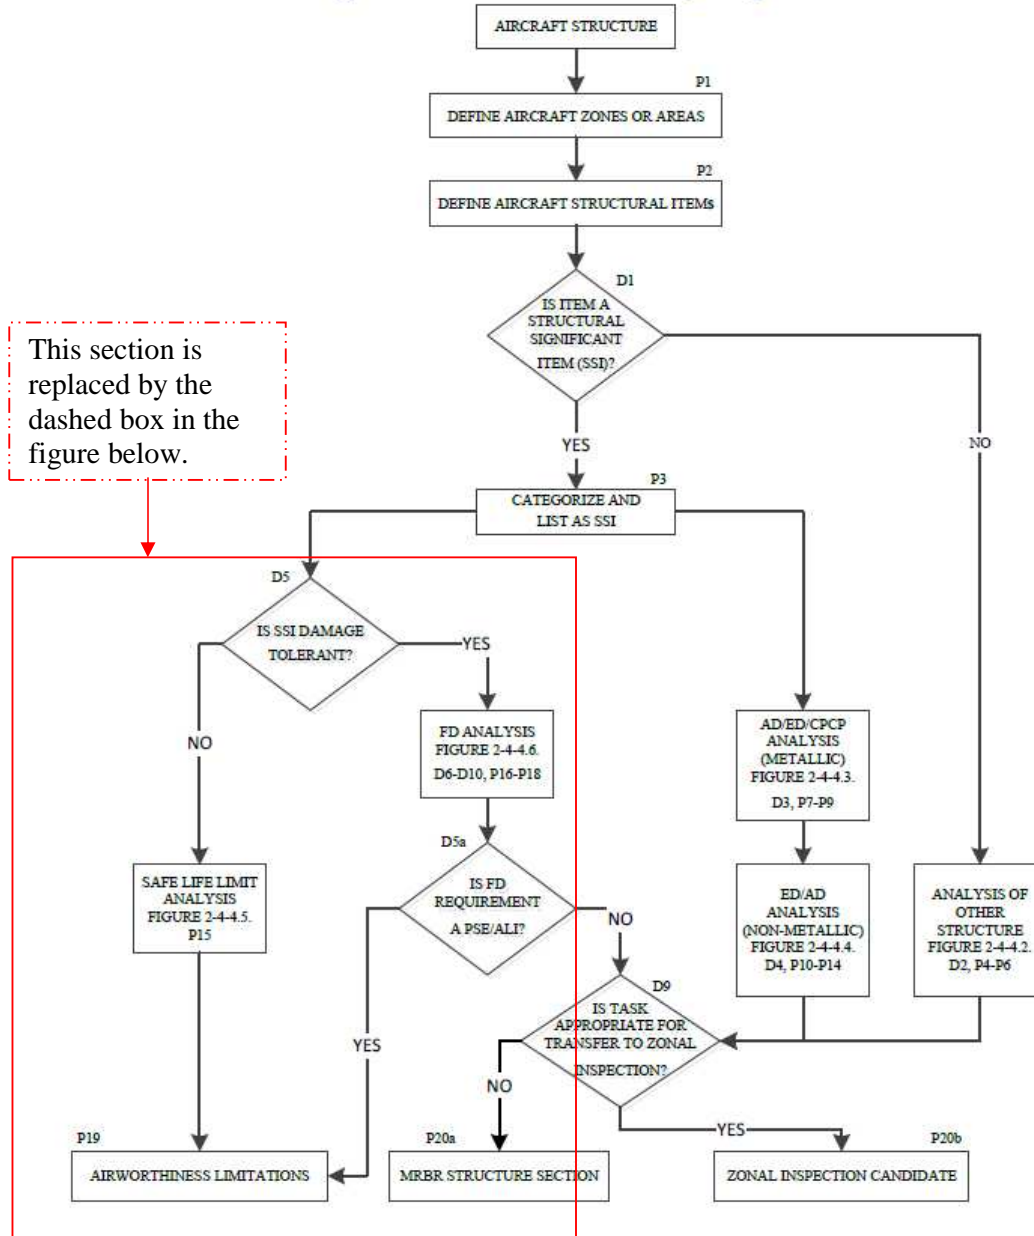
AIRCRAFT STRUCTURE

P1

DEFINE AIRCRAFT ZONES OR AREAS

P2

DEFINE AIRCRAFT STRUCTURAL ITEMs

D1

IS ITEM A STRUCTURAL SIGNIFICANT ITEM (SSI)?

This section is replaced by the dashed box in the figure below.

YES

NO

P3

CATEGORIZE AND LIST AS SSI

D5

IS SSI DAMAGE TOLERANT?

YES

NO

FD ANALYSIS FIGURE 2-4-4.6. D6-D10, P16-P18

AD/ED/CPCP ANALYSIS (METALLIC) FIGURE 2-4-4.3. D3, P7-P9

D5a

IS FD REQUIREMENT A PSE/ALI?

NO

SAFE LIFE LIMIT ANALYSIS FIGURE 2-4-4.5. P15

ED/AD ANALYSIS (NON-METALLIC) FIGURE 2-4-4.4. D4, P10-P14

ANALYSIS OF OTHER STRUCTURE FIGURE 2-4-4.2. D2, P4-P6

D9

IS TASK APPROPRIATE FOR TRANSFER TO ZONAL INSPECTION?

YES

NO

YES

P19

AIRWORTHINESS LIMITATIONS

P20a

MRBR STRUCTURE SECTION

P20b

ZONAL INSPECTION CANDIDATE